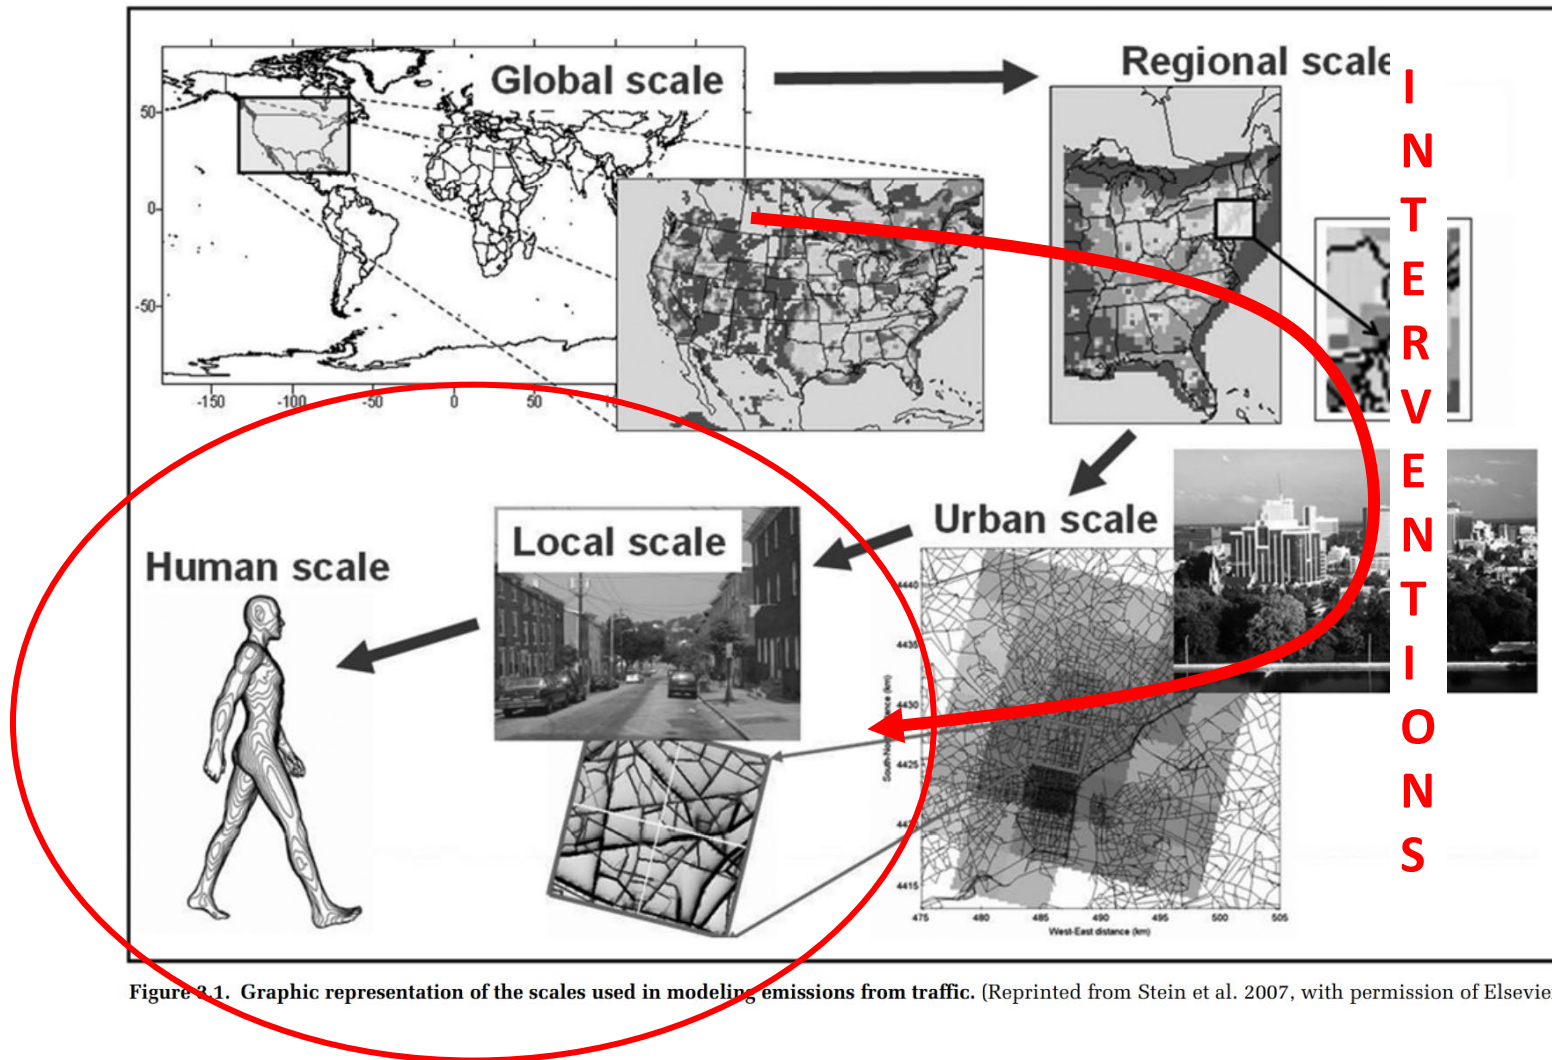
Global scale

Regional scale

50
0
-50
-150
-100
-50
0
50

INTERVENTIONS

Urban scale

Local scale

Human scale

4440
4435
4430
4425
4420
4415
South-North distance (km)
475
480
485
490
495
500
505
West-East distance (km)

Figure 3.1. Graphic representation of the scales used in modeling emissions from traffic. (Reprinted from Stein et al. 2007, with permission of Elsevie